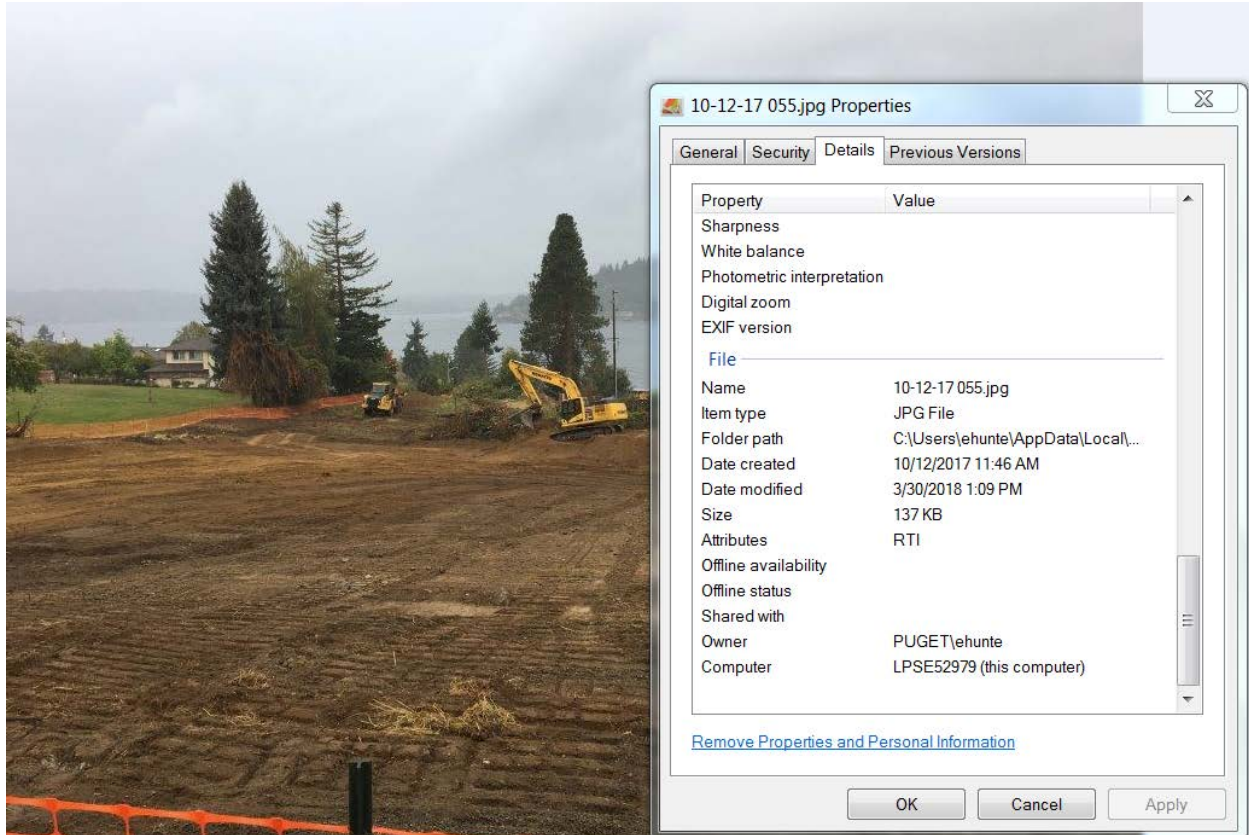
10-12-17 055.jpg Properties

General | Security | Details | Previous Versions

| Property | Value |
|---|---|
| Sharpness | |
| White balance | |
| Photometric interpretation | |
| Digital zoom | |
| EXIF version | |

File

| | |
|---|---|
| Name | 10-12-17 055.jpg |
| Item type | JPG File |
| Folder path | C:\Users\ehunte\AppData\Local\... |
| Date created | 10/12/2017 11:46 AM |
| Date modified | 3/30/2018 1:09 PM |
| Size | 137 KB |
| Attributes | RTI |
| Offline availability | |
| Offline status | |
| Shared with | |
| Owner | PUGET\ehunte |
| Computer | LPSE52979 (this computer) |

Remove Properties and Personal Information

OK Cancel Apply